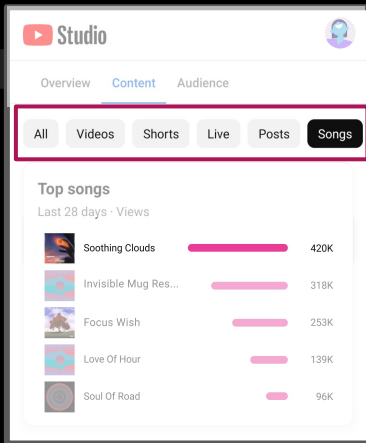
Studio

Overview Content Audience

All Videos Shorts Live Posts Songs

Top songs

Last 28 days · Views

Soothing Clouds 420K

Invisible Mug Res... 318K

Focus Wish 253K

Love Of Hour 139K

Soul Of Road 96K